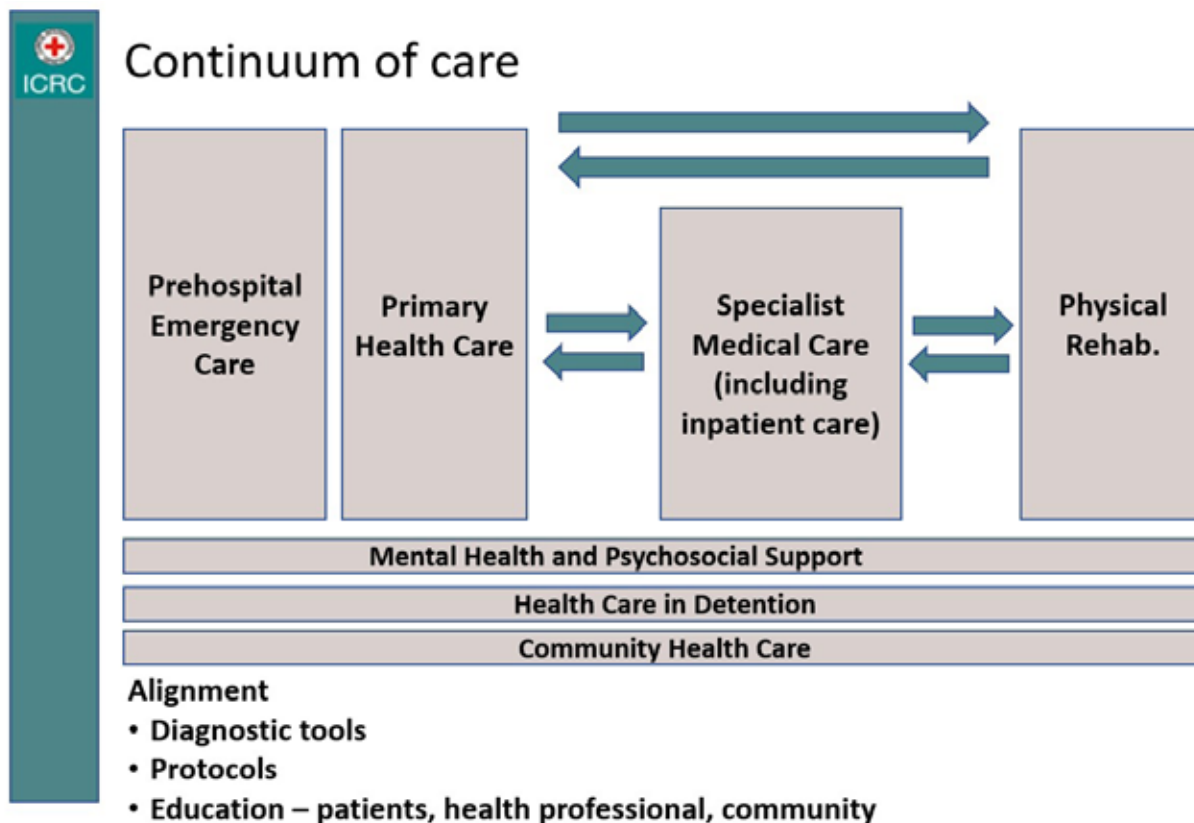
ICRC

Continuum of care

Prehospital Emergency Care

Primary Health Care

Specialist Medical Care (including inpatient care)

Physical Rehab.

Mental Health and Psychosocial Support

Health Care in Detention

Community Health Care

Alignment
• Diagnostic tools
• Protocols
• Education – patients, health professional, community